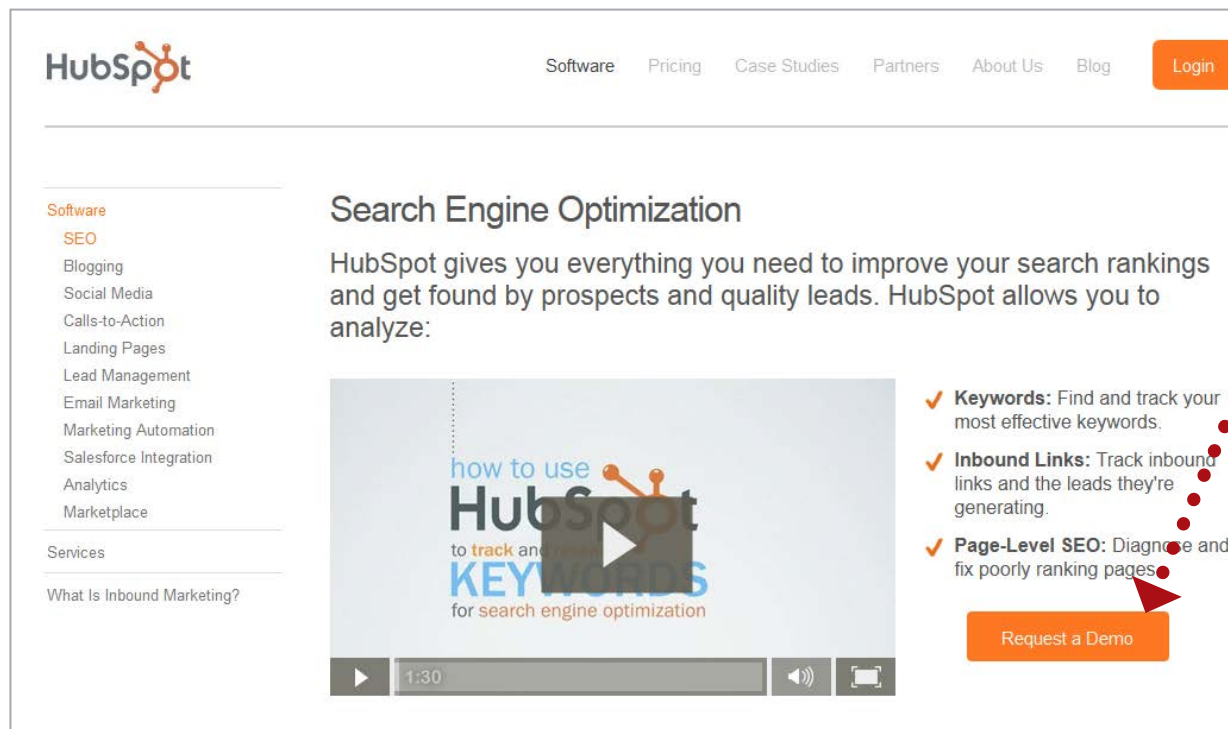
HubSpot

Software Pricing Case Studies Partners About Us Blog Login

Software
SEO
Blogging
Social Media
Calls-to-Action
Landing Pages
Lead Management
Email Marketing
Marketing Automation
Salesforce Integration
Analytics
Marketplace

Services

What Is Inbound Marketing?

Search Engine Optimization

HubSpot gives you everything you need to improve your search rankings and get found by prospects and quality leads. HubSpot allows you to analyze:

how to use HubSpot to track and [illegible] KEYWORDS for search engine optimization

1:30

✓ Keywords: Find and track your most effective keywords.

✓ Inbound Links: Track inbound links and the leads they're generating.

✓ Page-Level SEO: Diagnose and fix poorly ranking pages.

Request a Demo